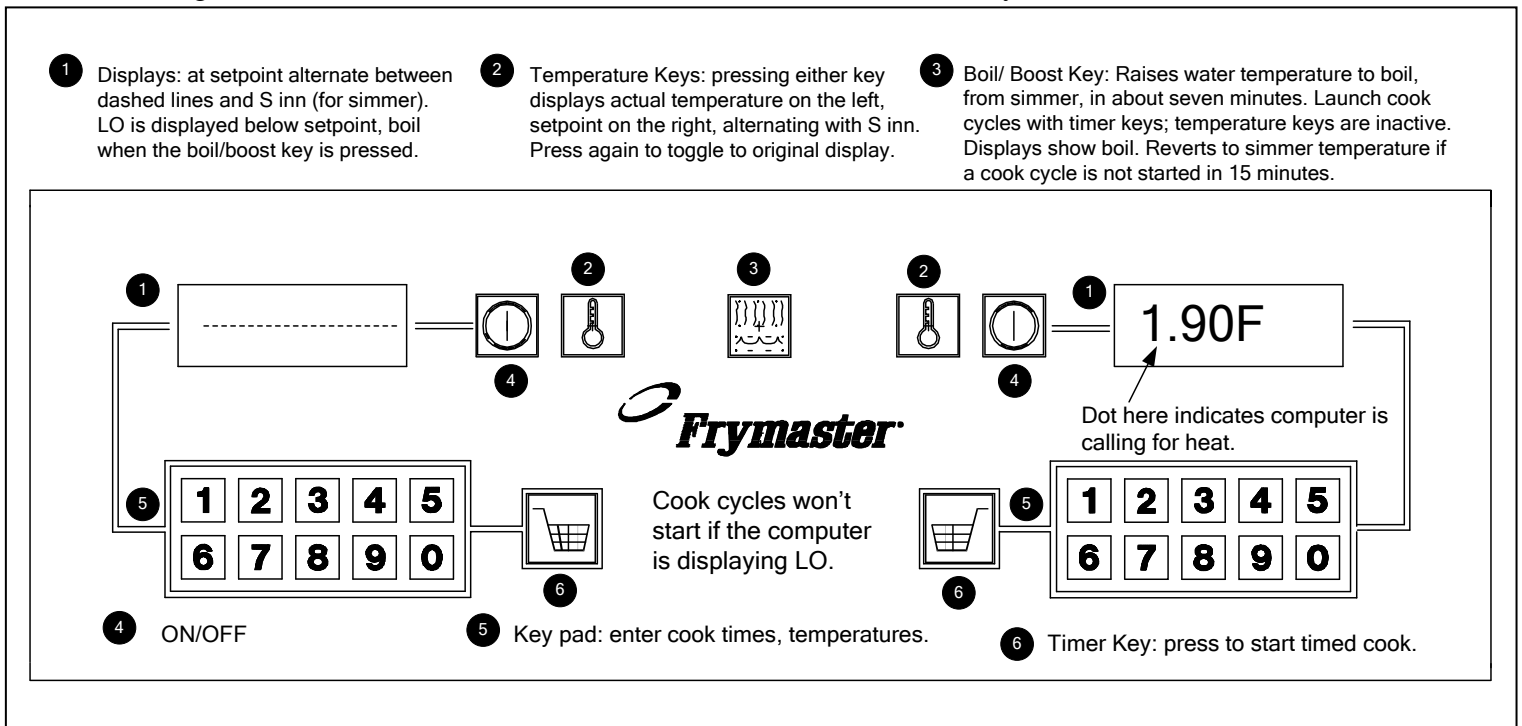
1 Displays: at setpoint alternate between dashed lines and S inn (for simmer). LO is displayed below setpoint, boil when the boil/boost key is pressed.

2 Temperature Keys: pressing either key displays actual temperature on the left, setpoint on the right, alternating with S inn. Press again to toggle to original display.

3 Boil/ Boost Key: Raises water temperature to boil, from simmer, in about seven minutes. Launch cook cycles with timer keys; temperature keys are inactive. Displays show boil. Reverts to simmer temperature if a cook cycle is not started in 15 minutes.

1 ------------------- 4 2 3 2 4 1 1.90F

Frymaster

Dot here indicates computer is calling for heat.

5
| 1 | 2 | 3 | 4 | 5 |
|---|---|---|---|---|
| 6 | 7 | 8 | 9 | 0 |

6

Cook cycles won't start if the computer is displaying LO.

5
| 1 | 2 | 3 | 4 | 5 |
|---|---|---|---|---|
| 6 | 7 | 8 | 9 | 0 |

6

4 ON/OFF

5 Key pad: enter cook times, temperatures.

6 Timer Key: press to start timed cook.